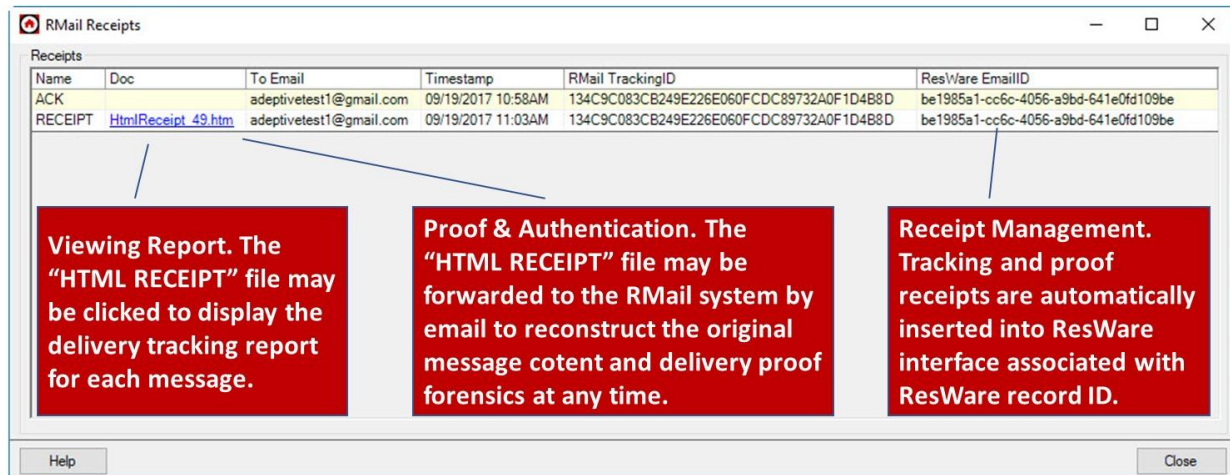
RMail Receipts

Receipts

| Name | Doc | To Email | Timestamp | RMail TrackingID | ResWare EmailID |
|---|---|---|---|---|---|
| ACK | | adeptivetest1@gmail.com | 09/19/2017 10:58AM | 134C9C083CB249E226E060FCDC89732A0F1D4B8D | be1985a1-cc6c-4056-a9bd-641e0fd109be |
| RECEIPT | HtmlReceipt_49.htm | adeptivetest1@gmail.com | 09/19/2017 11:03AM | 134C9C083CB249E226E060FCDC89732A0F1D4B8D | be1985a1-cc6c-4056-a9bd-641e0fd109be |

Viewing Report. The "HTML RECEIPT" file may be clicked to display the delivery tracking report for each message.

Proof & Authentication. The "HTML RECEIPT" file may be forwarded to the RMail system by email to reconstruct the original message cotent and delivery proof forensics at any time.

Receipt Management. Tracking and proof receipts are automatically inserted into ResWare interface associated with ResWare record ID.

Help

Close